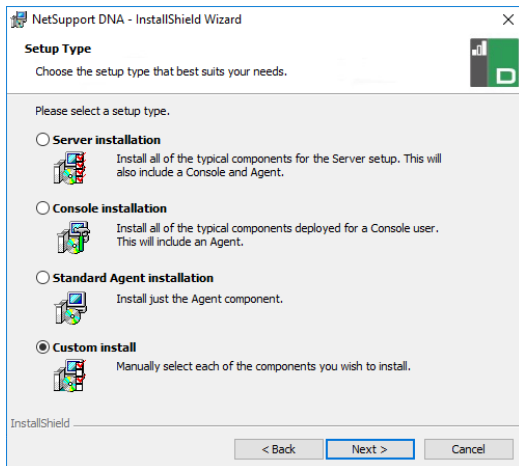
NetSupport DNA - InstallShield Wizard

×

Setup Type

Choose the setup type that best suits your needs.

D

Please select a setup type.

Server installation

Install all of the typical components for the Server setup. This will also include a Console and Agent.

Console installation

Install all of the typical components deployed for a Console user. This will include an Agent.

Standard Agent installation

Install just the Agent component.

Custom install

Manually select each of the components you wish to install.

InstallShield

< Back

Next >

Cancel